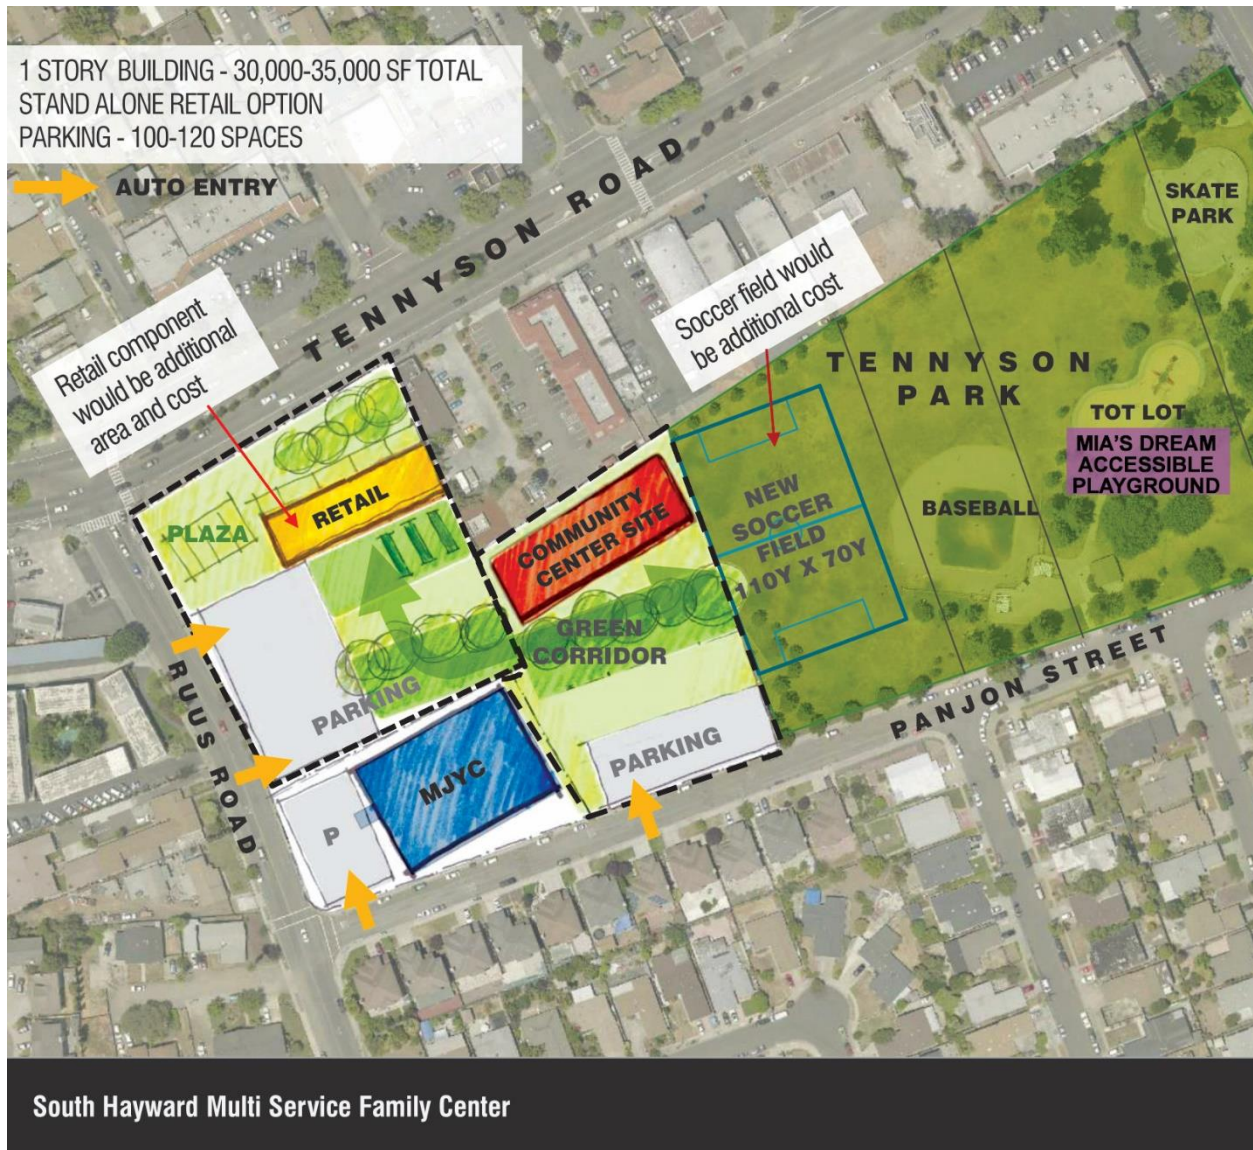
1 STORY BUILDING - 30,000-35,000 SF TOTAL
STAND ALONE RETAIL OPTION
PARKING - 100-120 SPACES

AUTO ENTRY

TENNYSON ROAD

Retail component would be additional area and cost

Soccer field would be additional cost

SKATE PARK

TENNYSON PARK

TOT LOT

MIA'S DREAM ACCESSIBLE PLAYGROUND

PLAZA

RETAIL

COMMUNITY CENTER SITE

NEW SOCCER FIELD 110Y X 70Y

BASEBALL

GREEN CORRIDOR

PARKING

RUUS ROAD

MJYC

P

PARKING

PANJON STREET

South Hayward Multi Service Family Center